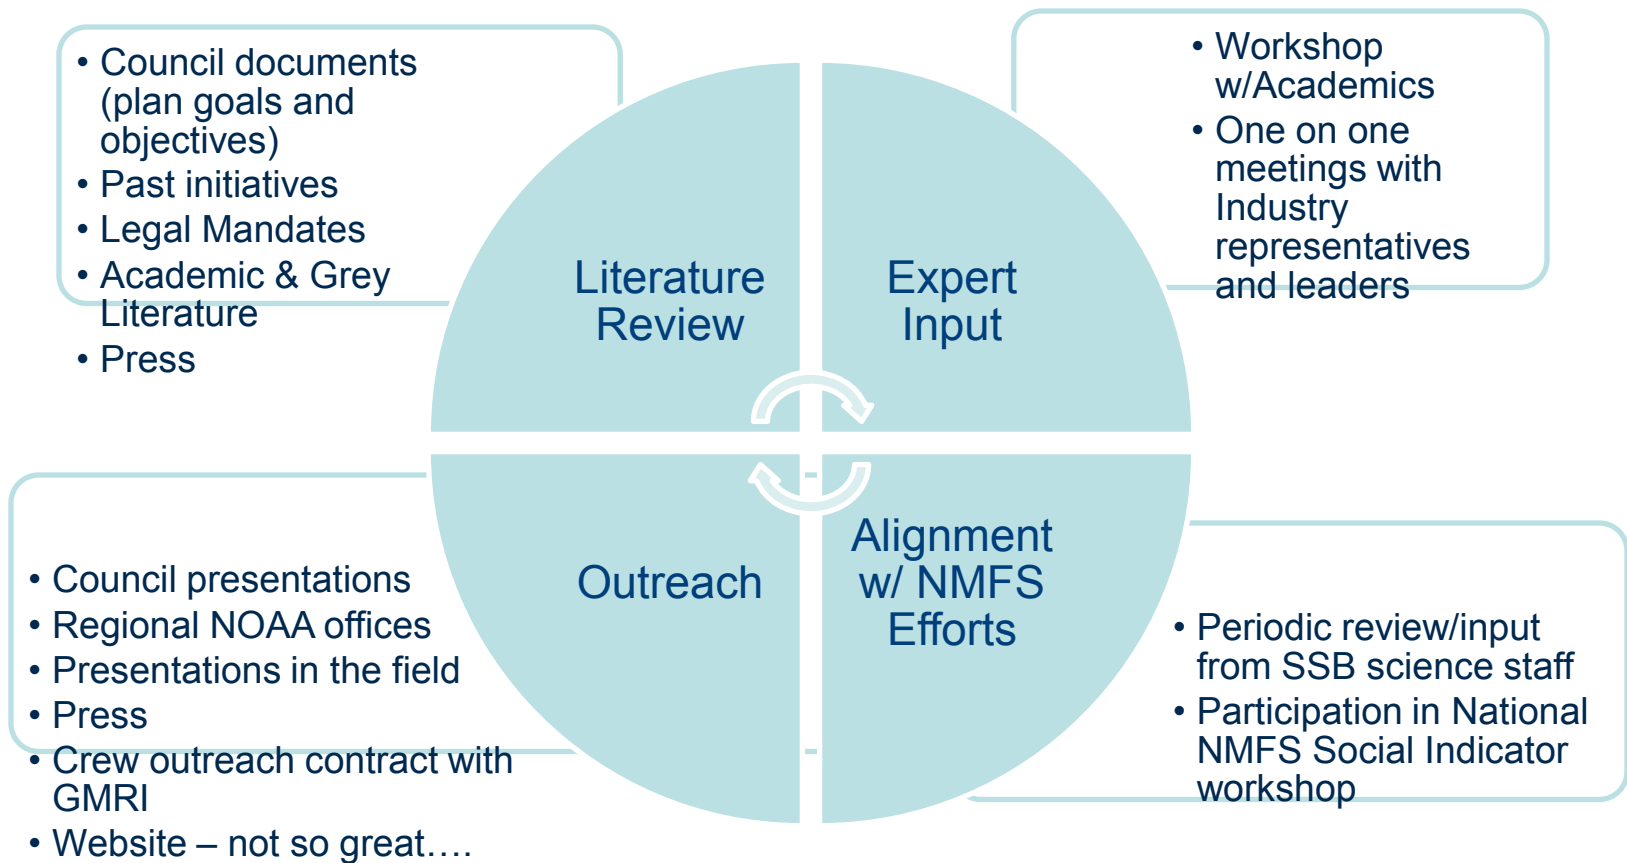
• Council documents (plan goals and objectives)
• Past initiatives
• Legal Mandates
• Academic & Grey Literature
• Press

Literature Review

Expert Input

• Workshop w/Academics
• One on one meetings with Industry representatives and leaders

• Council presentations
• Regional NOAA offices
• Presentations in the field
• Press
• Crew outreach contract with GMRI
• Website – not so great….

Outreach

Alignment w/ NMFS Efforts

• Periodic review/input from SSB science staff
• Participation in National NMFS Social Indicator workshop